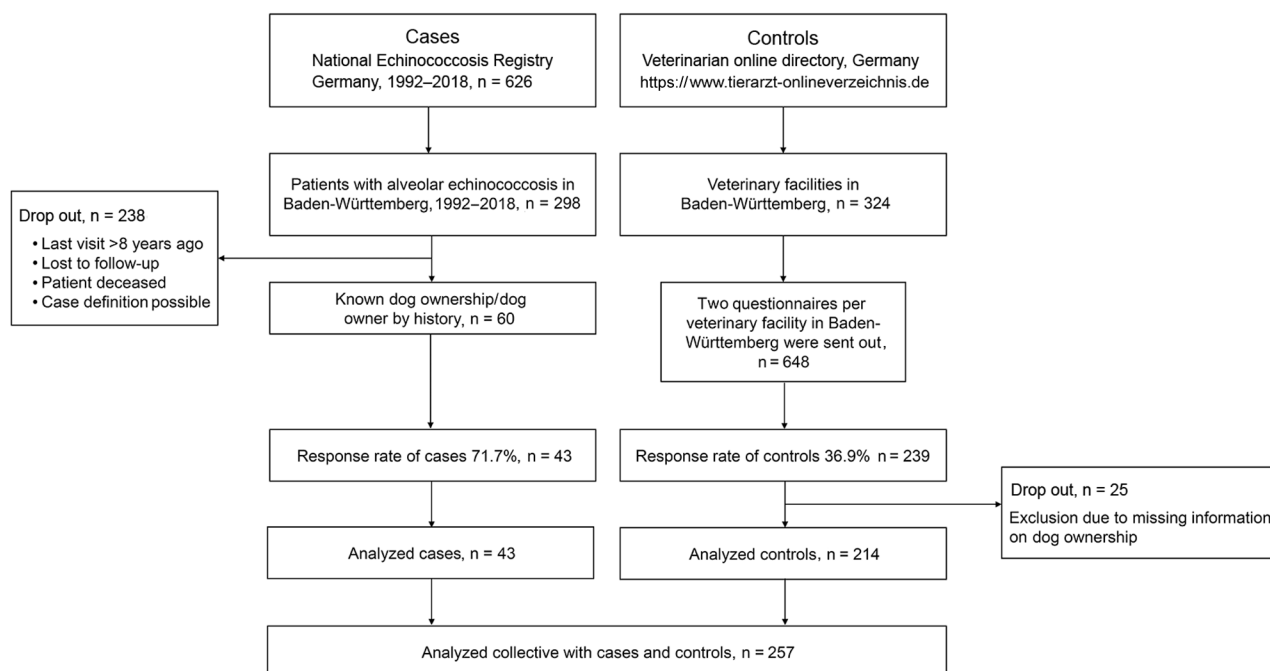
Cases
National Echinococcosis Registry
Germany, 1992–2018, n = 626

Controls
Veterinarian online directory, Germany
https://www.tierarzt-onlineverzeichnis.de

Patients with alveolar echinococcosis in Baden-Württemberg, 1992–2018, n = 298

Veterinary facilities in Baden-Württemberg, n = 324

Drop out, n = 238
• Last visit >8 years ago
• Lost to follow-up
• Patient deceased
• Case definition possible

Known dog ownership/dog owner by history, n = 60

Two questionnaires per veterinary facility in Baden-Württemberg were sent out, n = 648

Response rate of cases 71.7%, n = 43

Response rate of controls 36.9% n = 239

Drop out, n = 25
Exclusion due to missing information on dog ownership

Analyzed cases, n = 43

Analyzed controls, n = 214

Analyzed collective with cases and controls, n = 257